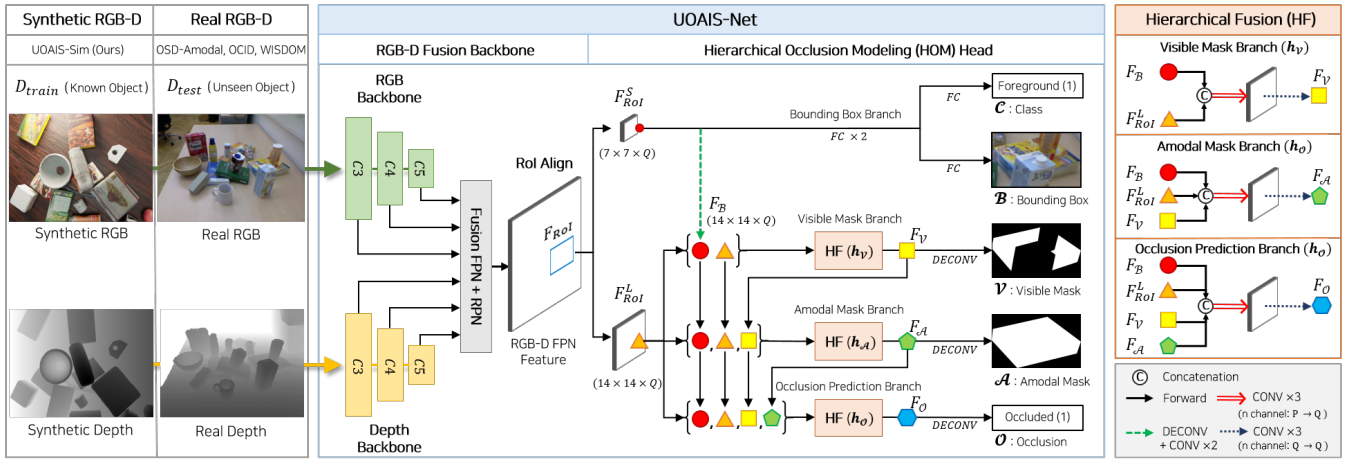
Synthetic RGB-D

Real RGB-D

UOAIS-Sim (Ours)

OSD-Amodal, OCID, WISDOM

$D_{train}$ (Known Object)

$D_{test}$ (Unseen Object)

Synthetic RGB

Real RGB

Synthetic Depth

Real Depth

UOAIS-Net

RGB-D Fusion Backbone

Hierarchical Occlusion Modeling (HOM) Head

RGB Backbone

$C3$ $C4$ $C5$

Fusion FPN + RPN

$C3$ $C4$ $C5$

Depth Backbone

RoI Align

$F_{RoI}$

RGB-D FPN Feature

$F^S_{RoI}$

$(7 \times 7 \times Q)$

Bounding Box Branch

$FC \times 2$

$FC$

Foreground (1)

$\mathcal{C}$ : Class

$FC$

$\mathcal{B}$ : Bounding Box

$F_{\mathcal{B}}$

$(14 \times 14 \times Q)$

$F^L_{RoI}$

$(14 \times 14 \times Q)$

Visible Mask Branch

HF ($h_{\mathcal{V}}$)

$F_{\mathcal{V}}$

$DECONV$

$\mathcal{V}$ : Visible Mask

Amodal Mask Branch

HF ($h_{\mathcal{A}}$)

$F_{\mathcal{A}}$

$DECONV$

$\mathcal{A}$ : Amodal Mask

Occlusion Prediction Branch

HF ($h_{\mathcal{O}}$)

$F_{\mathcal{O}}$

$DECONV$

Occluded (1)

$\mathcal{O}$ : Occlusion

Hierarchical Fusion (HF)

Visible Mask Branch ($h_{\mathcal{V}}$)

$F_{\mathcal{B}}$

$F^L_{RoI}$

C

$F_{\mathcal{V}}$

Amodal Mask Branch ($h_{\mathcal{O}}$)

$F_{\mathcal{B}}$

$F^L_{RoI}$

$F_{\mathcal{V}}$

C

$F_{\mathcal{A}}$

Occlusion Prediction Branch ($h_{\mathcal{O}}$)

$F_{\mathcal{B}}$

$F^L_{RoI}$

$F_{\mathcal{V}}$

$F_{\mathcal{A}}$

C

$F_{\mathcal{O}}$

C Concatenation

Forward

CONV ×3

(n channel: P → Q)

DECONV + CONV ×2

CONV ×3

(n channel: Q → Q)